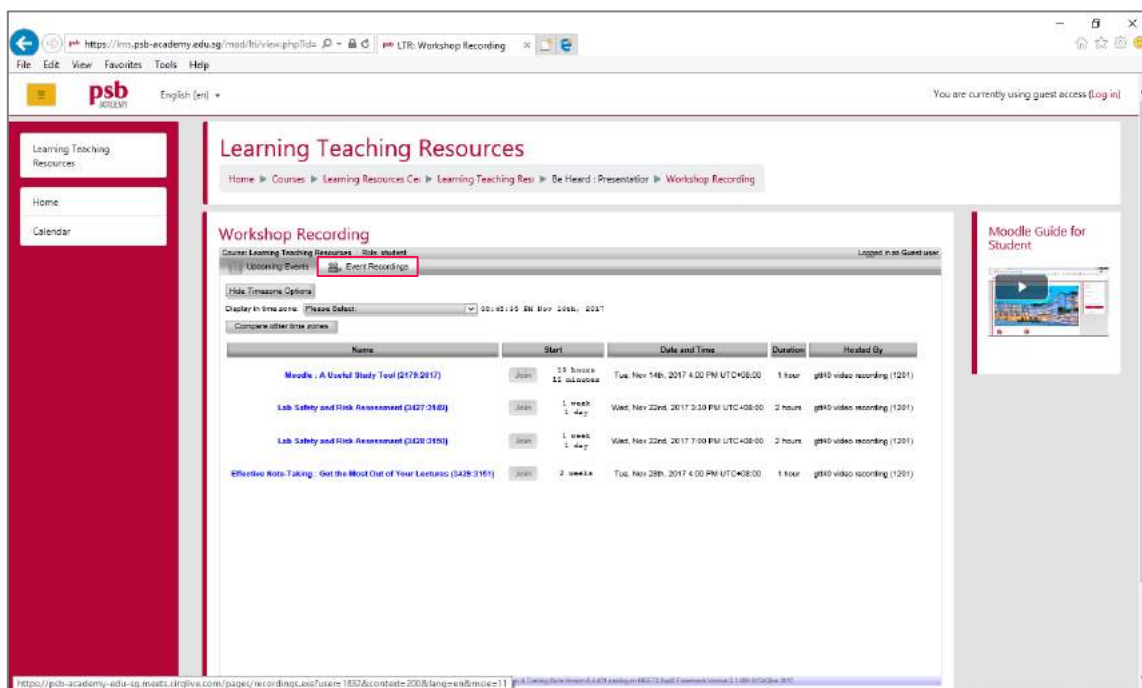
https://lms.psb-academy.edu.sg/mod/lti/view.php?id= LTR: Workshop Recording

File Edit View Favorites Tools Help

psb ACADEMY English (en)

You are currently using guest access (Log in)

Learning Teaching Resources

Home

Calendar

Learning Teaching Resources

Home ▶ Courses ▶ Learning Resources Ce ▶ Learning Teaching Res ▶ Be Heard : Presentatio ▶ Workshop Recording

Workshop Recording

Course: Learning Teaching Resources Role: student

Logged in as Guest user

Upcoming Events Event Recordings

Hide Timezone Options

Display in time zone: Please Select. 00:45:35 SN Nov 10th, 2017

Compare other time zones

| Name | Start | Date and Time | Duration | Hosted By |
|---|---|---|---|---|
| Moodle : A Useful Study Tool (2179:2017) | Join 15 hours 12 minutes | Tue, Nov 14th, 2017 4:00 PM UTC+08:00 | 1 hour | gtl40 video recording (1201) |
| Lab Safety and Risk Assessment (3427:3149) | Join 1 week 1 day | Wed, Nov 22nd, 2017 2:30 PM UTC+08:00 | 2 hours | gtl40 video recording (1201) |
| Lab Safety and Risk Assessment (3428:3150) | Join 1 week 1 day | Wed, Nov 22nd, 2017 7:00 PM UTC+08:00 | 2 hours | gtl40 video recording (1201) |
| Effective Note-Taking : Get the Most Out of Your Lectures (3429:3151) | Join 2 weeks | Tue, Nov 28th, 2017 4:00 PM UTC+08:00 | 1 hour | gtl40 video recording (1201) |

Moodle Guide for Student

https://psb-academy-edu-sg.meets.cirqlive.com/pages/recordings.aspx?user=1892&context=200&lang=en&role=11 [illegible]